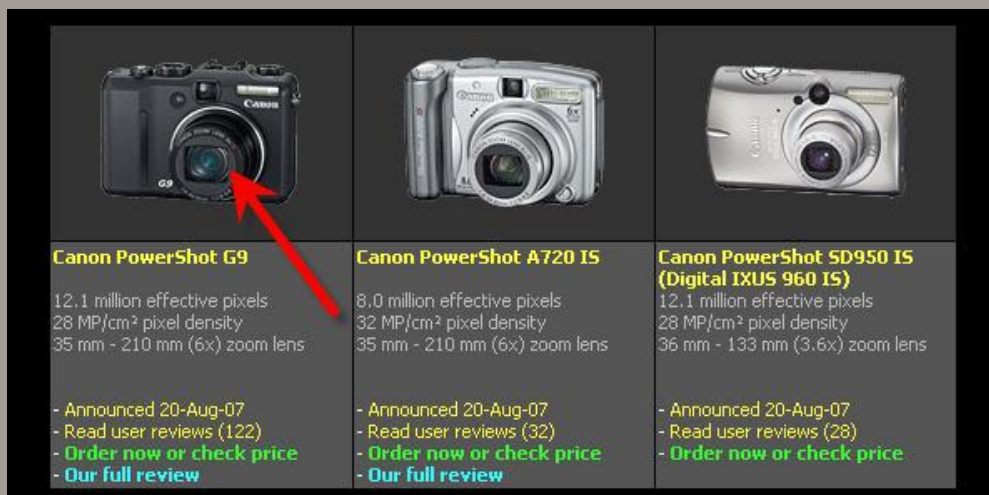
| Canon G9 | Canon 6x | Canon |
|---|---|---|
| Canon PowerShot G9 | Canon PowerShot A720 IS | Canon PowerShot SD950 IS (Digital IXUS 960 IS) |
| 12.1 million effective pixels<br>28 MP/cm² pixel density<br>35 mm - 210 mm (6x) zoom lens | 8.0 million effective pixels<br>32 MP/cm² pixel density<br>35 mm - 210 mm (6x) zoom lens | 12.1 million effective pixels<br>28 MP/cm² pixel density<br>36 mm - 133 mm (3.6x) zoom lens |
| - Announced 20-Aug-07<br>- Read user reviews (122)<br>- Order now or check price<br>- Our full review | - Announced 20-Aug-07<br>- Read user reviews (32)<br>- Order now or check price<br>- Our full review | - Announced 20-Aug-07<br>- Read user reviews (28)<br>- Order now or check price |